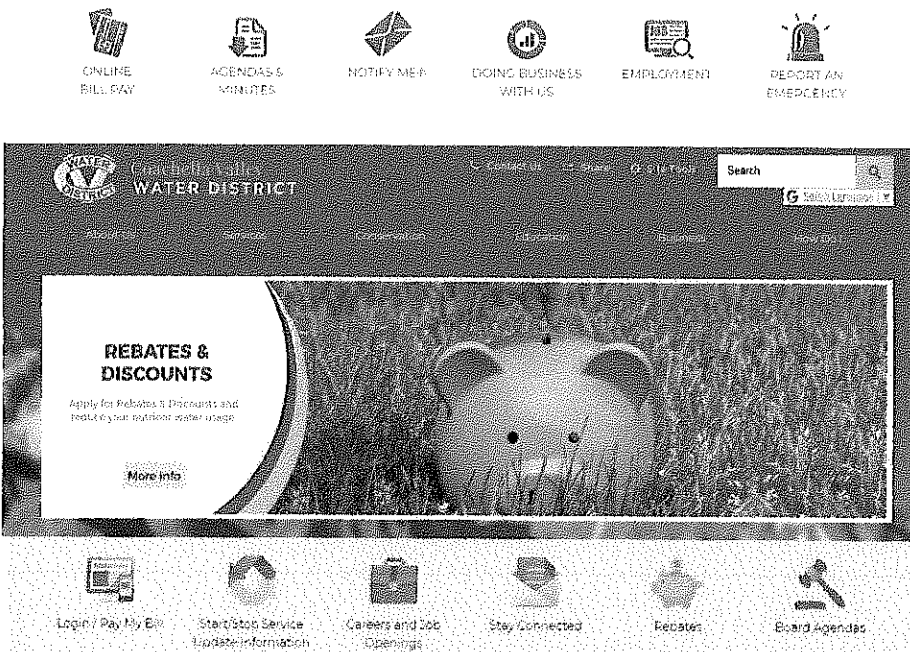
ONLINE BILL PAY

AGENDAS & MINUTES

NOTIFY ME®

DOING BUSINESS WITH US

EMPLOYMENT

REPORT AN EMERGENCY

Coachella Valley WATER DISTRICT

Contact Us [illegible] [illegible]

Search

Select Language

About Us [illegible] Conservation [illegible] Business How Do I

REBATES & DISCOUNTS

Apply for Rebates & Discounts and reduce your outdoor water usage

More info

Login / Pay My Bill

Start/Stop Service Update Information

Careers and Job Openings

Stay Connected

Rebates

Board Agendas